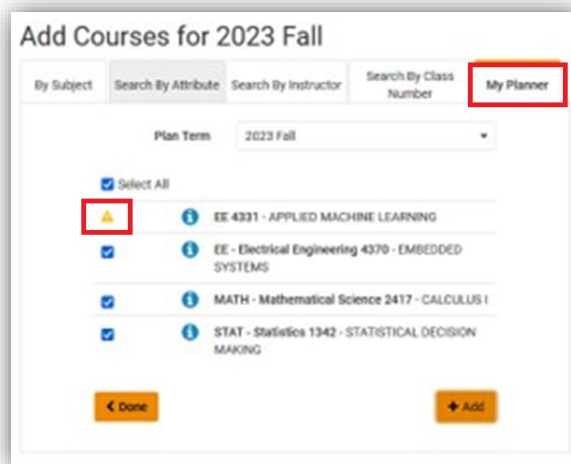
Add Courses for 2023 Fall

By Subject | Search By Attribute | Search By Instructor | Search By Class Number | My Planner

Plan Term 2023 Fall

Select All

EE 4331 - APPLIED MACHINE LEARNING

EE - Electrical Engineering 4370 - EMBEDDED SYSTEMS

MATH - Mathematical Science 2417 - CALCULUS I

STAT - Statistics 1342 - STATISTICAL DECISION MAKING

Done

Add